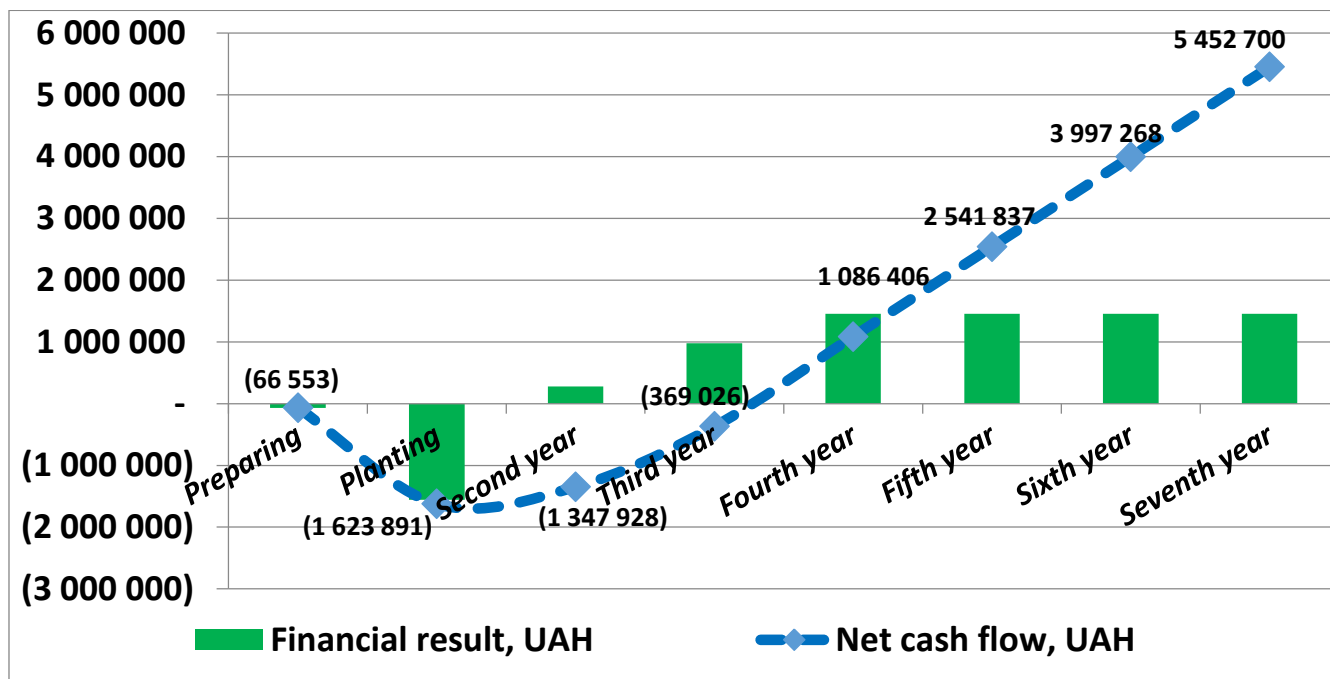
6 000 000
5 000 000
4 000 000
3 000 000
2 000 000
1 000 000
-
(1 000 000)
(2 000 000)
(3 000 000)

5 452 700
3 997 268
2 541 837
1 086 406
(66 553)
(369 026)
(1 623 891)
(1 347 928)

Preparing
Planting
Second year
Third year
Fourth year
Fifth year
Sixth year
Seventh year

Financial result, UAH
Net cash flow, UAH